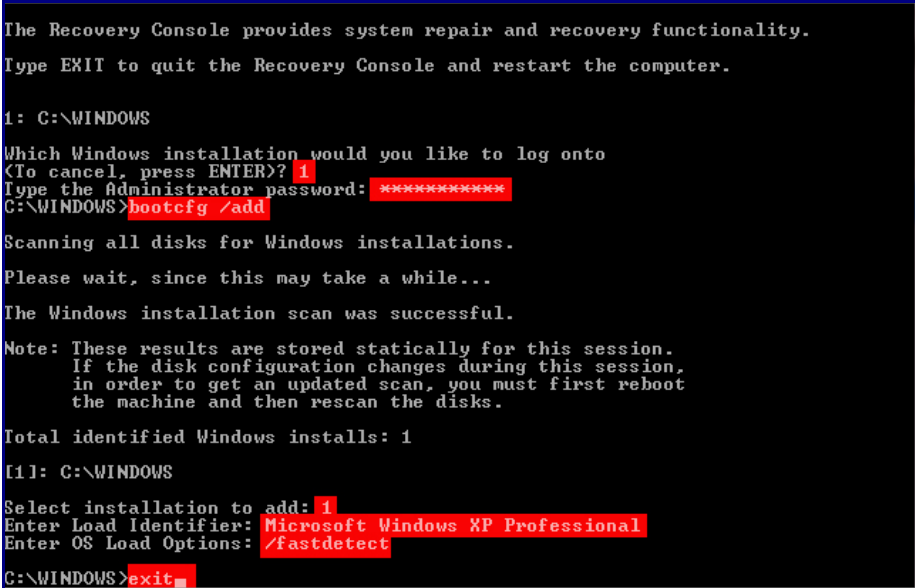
The Recovery Console provides system repair and recovery functionality.

Type EXIT to quit the Recovery Console and restart the computer.

1: C:\WINDOWS

Which Windows installation would you like to log onto
(To cancel, press ENTER)? 1
Type the Administrator password: ***********
C:\WINDOWS>bootcfg /add

Scanning all disks for Windows installations.

Please wait, since this may take a while...

The Windows installation scan was successful.

Note: These results are stored statically for this session.
If the disk configuration changes during this session,
in order to get an updated scan, you must first reboot
the machine and then rescan the disks.

Total identified Windows installs: 1

[1]: C:\WINDOWS

Select installation to add: 1
Enter Load Identifier: Microsoft Windows XP Professional
Enter OS Load Options: /fastdetect

C:\WINDOWS>exit